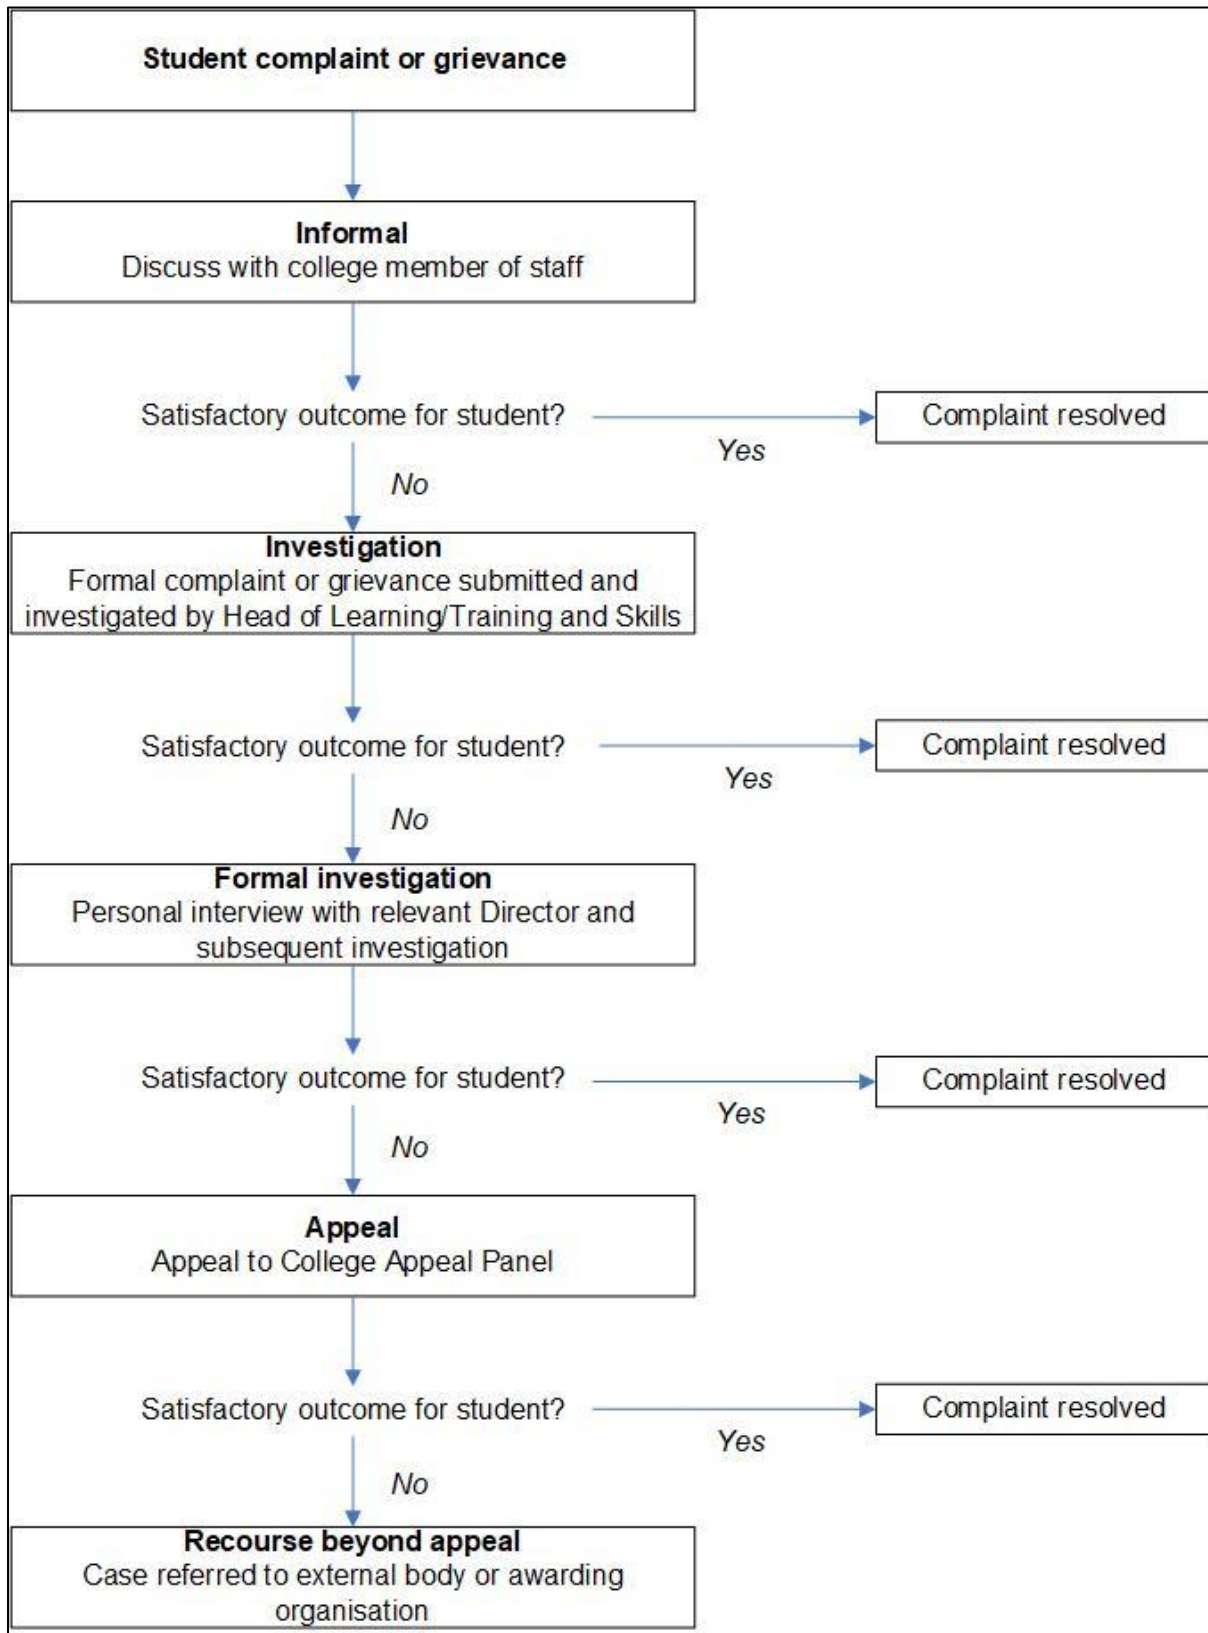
Student complaint or grievance

Informal
Discuss with college member of staff

Satisfactory outcome for student?

Yes

Complaint resolved

No

Investigation
Formal complaint or grievance submitted and investigated by Head of Learning/Training and Skills

Satisfactory outcome for student?

Yes

Complaint resolved

No

Formal investigation
Personal interview with relevant Director and subsequent investigation

Satisfactory outcome for student?

Yes

Complaint resolved

No

Appeal
Appeal to College Appeal Panel

Satisfactory outcome for student?

Yes

Complaint resolved

No

Recourse beyond appeal
Case referred to external body or awarding organisation